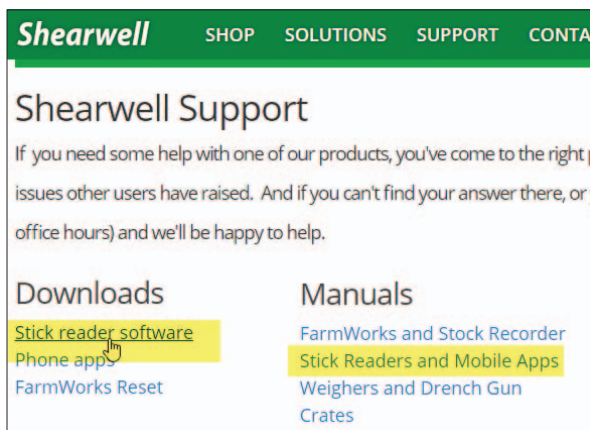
Shearwell SHOP SOLUTIONS SUPPORT CONTA

Shearwell Support

If you need some help with one of our products, you've come to the right

issues other users have raised. And if you can't find your answer there, or

office hours) and we'll be happy to help.

Downloads

Stick reader software
Phone apps
FarmWorks Reset

Manuals

FarmWorks and Stock Recorder
Stick Readers and Mobile Apps
Weighers and Drench Gun
Crates